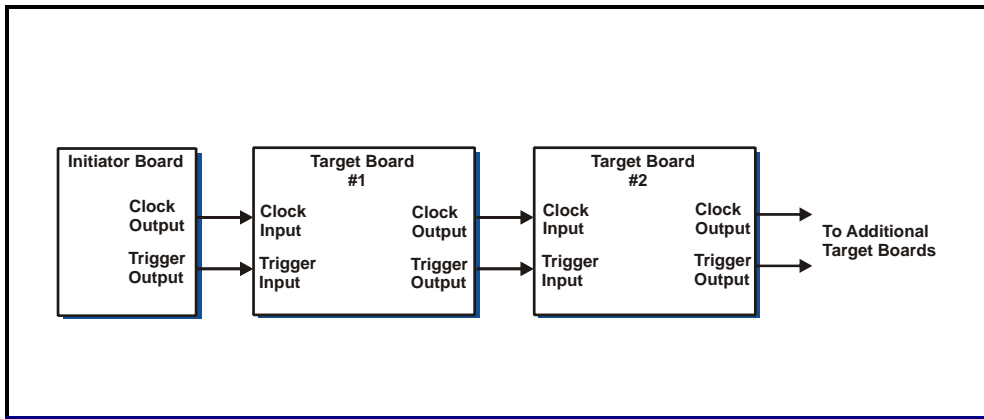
Initiator Board

Clock Output

Trigger Output

Target Board #1

Clock Input

Trigger Input

Clock Output

Trigger Output

Target Board #2

Clock Input

Trigger Input

Clock Output

Trigger Output

To Additional Target Boards